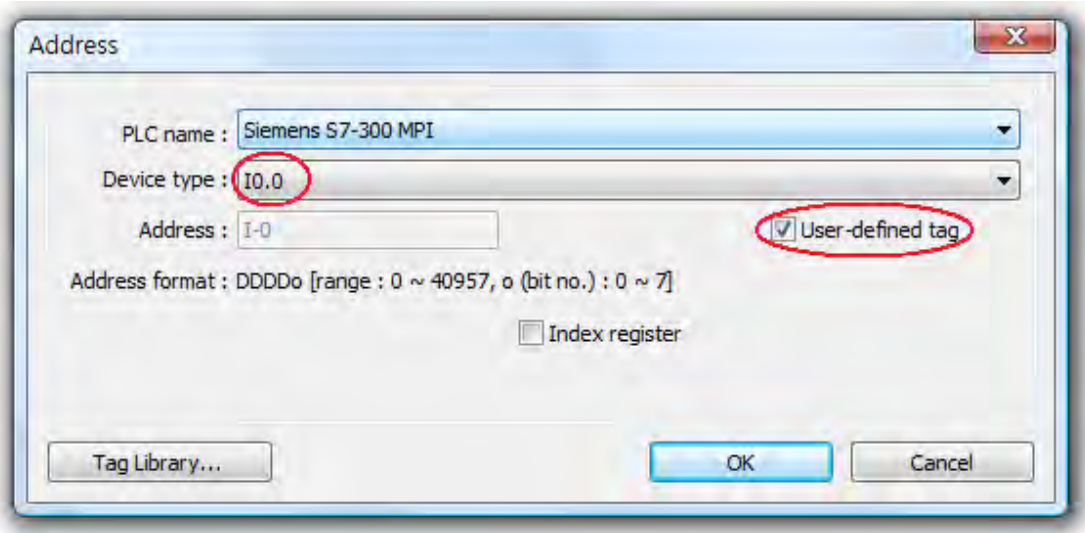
Address

PLC name : Siemens S7-300 MPI

Device type : I0.0

Address : I-0

User-defined tag

Address format : DDDDo [range : 0 ~ 40957, o (bit no.) : 0 ~ 7]

Index register

Tag Library...

OK

Cancel